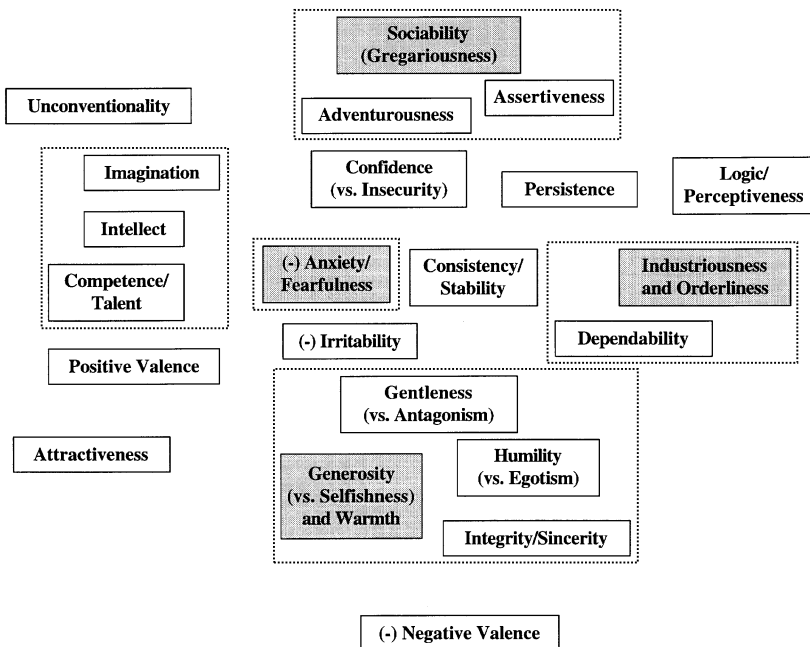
Sociability (Gregariousness)

Adventurousness

Assertiveness

Unconventionality

Imagination

Intellect

Competence/ Talent

Confidence (vs. Insecurity)

Persistence

Logic/ Perceptiveness

(-) Anxiety/ Fearfulness

Consistency/ Stability

Industriousness and Orderliness

Dependability

(-) Irritability

Positive Valence

Gentleness (vs. Antagonism)

Attractiveness

Generosity (vs. Selfishness) and Warmth

Humility (vs. Egotism)

Integrity/Sincerity

(-) Negative Valence